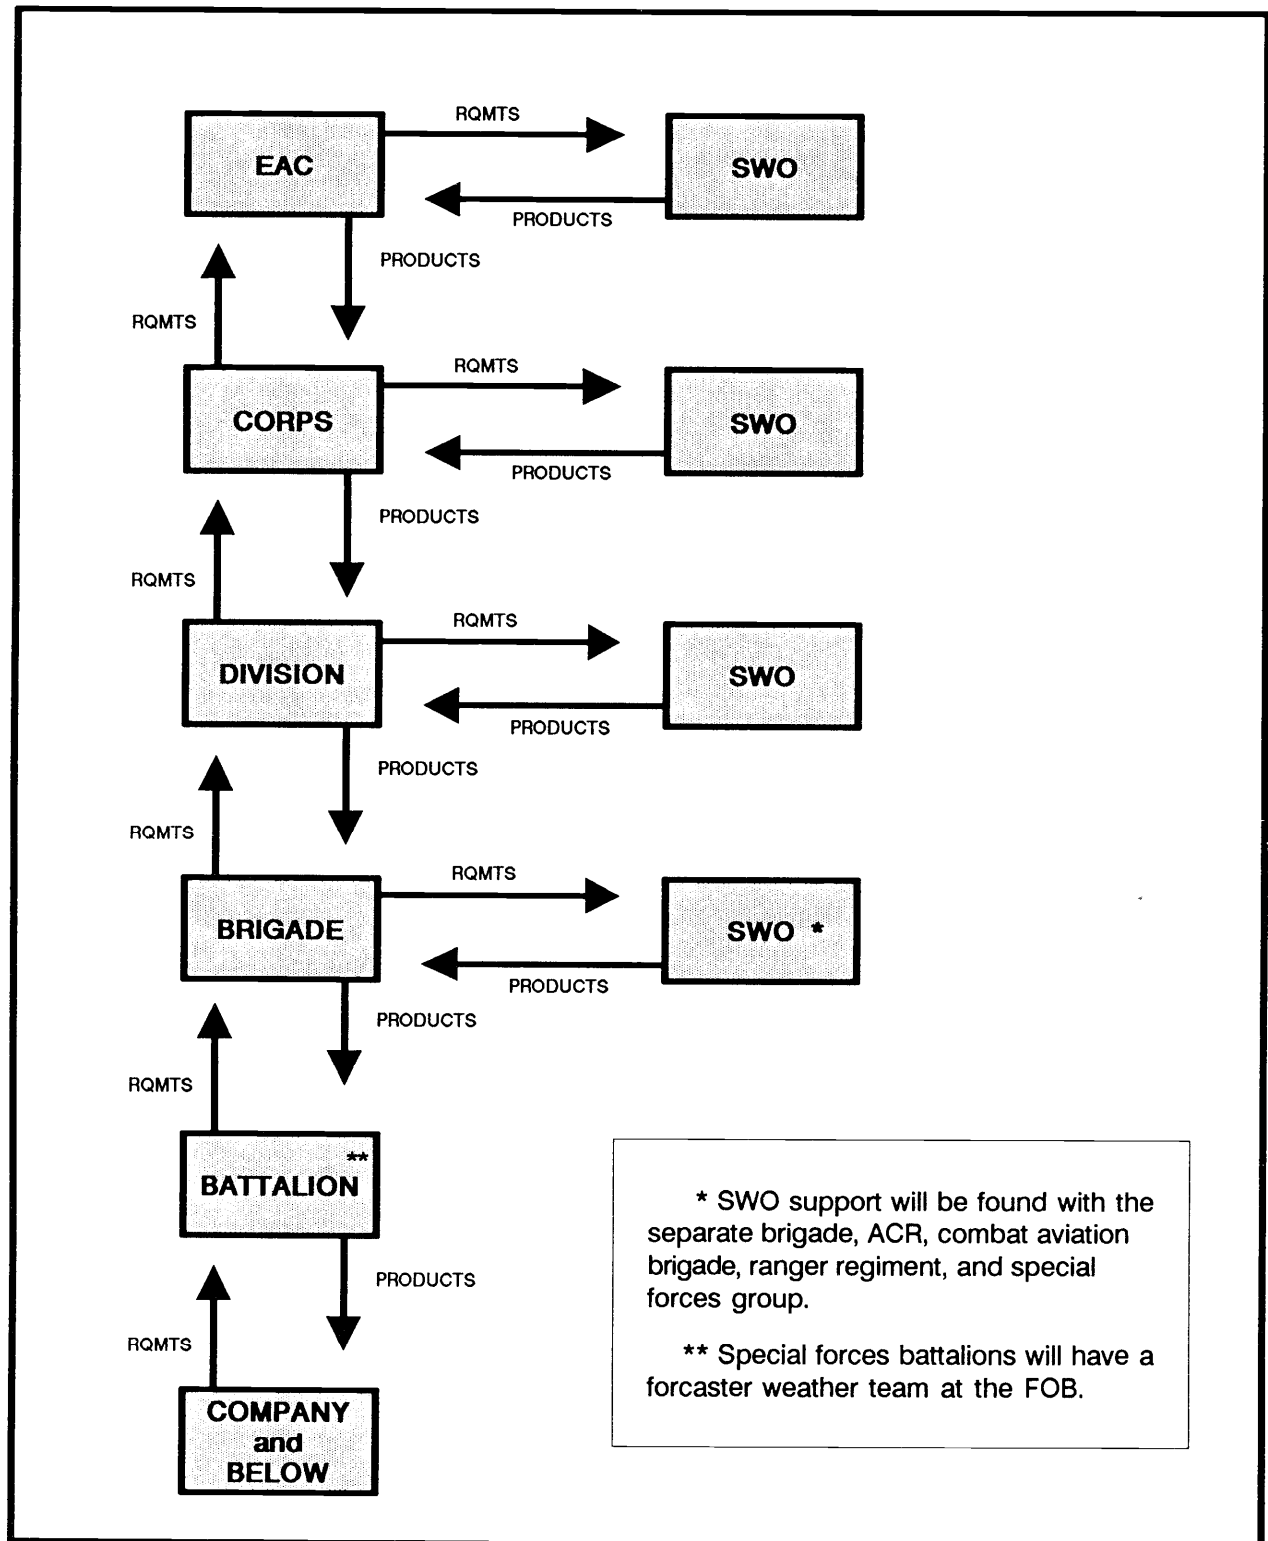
EAC

RQMTS

SWO

PRODUCTS

PRODUCTS

RQMTS

CORPS

RQMTS

SWO

PRODUCTS

PRODUCTS

RQMTS

DIVISION

RQMTS

SWO

PRODUCTS

PRODUCTS

RQMTS

BRIGADE

RQMTS

SWO *

PRODUCTS

PRODUCTS

RQMTS

BATTALION **

PRODUCTS

RQMTS

COMPANY and BELOW

* SWO support will be found with the separate brigade, ACR, combat aviation brigade, ranger regiment, and special forces group.

** Special forces battalions will have a forcaster weather team at the FOB.